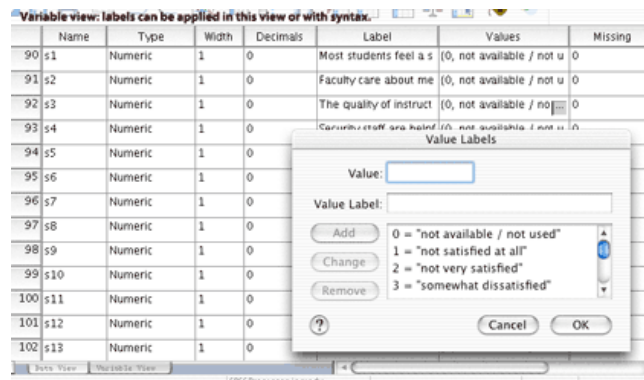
Variable view: labels can be applied in this view or with syntax.

| | Name | Type | Width | Decimals | Label | Values | Missing |
|---|---|---|---|---|---|---|---|
| 90 | s1 | Numeric | 1 | 0 | Most students feel a s | {0, not available / not u | 0 |
| 91 | s2 | Numeric | 1 | 0 | Faculty care about me | {0, not available / not u | 0 |
| 92 | s3 | Numeric | 1 | 0 | The quality of instruct | {0, not available / no | 0 |
| 93 | s4 | Numeric | 1 | 0 | Security staff are helpf | {0, not available / not u | 0 |
| 94 | s5 | Numeric | 1 | 0 | | | |
| 95 | s6 | Numeric | 1 | 0 | | | |
| 96 | s7 | Numeric | 1 | 0 | | | |
| 97 | s8 | Numeric | 1 | 0 | | | |
| 98 | s9 | Numeric | 1 | 0 | | | |
| 99 | s10 | Numeric | 1 | 0 | | | |
| 100 | s11 | Numeric | 1 | 0 | | | |
| 101 | s12 | Numeric | 1 | 0 | | | |
| 102 | s13 | Numeric | 1 | 0 | | | |

Data View | Variable View

Value Labels

Value:

Value Label:

Add

Change

Remove

0 = "not available / not used"
1 = "not satisfied at all"
2 = "not very satisfied"
3 = "somewhat dissatisfied"

?

Cancel

OK